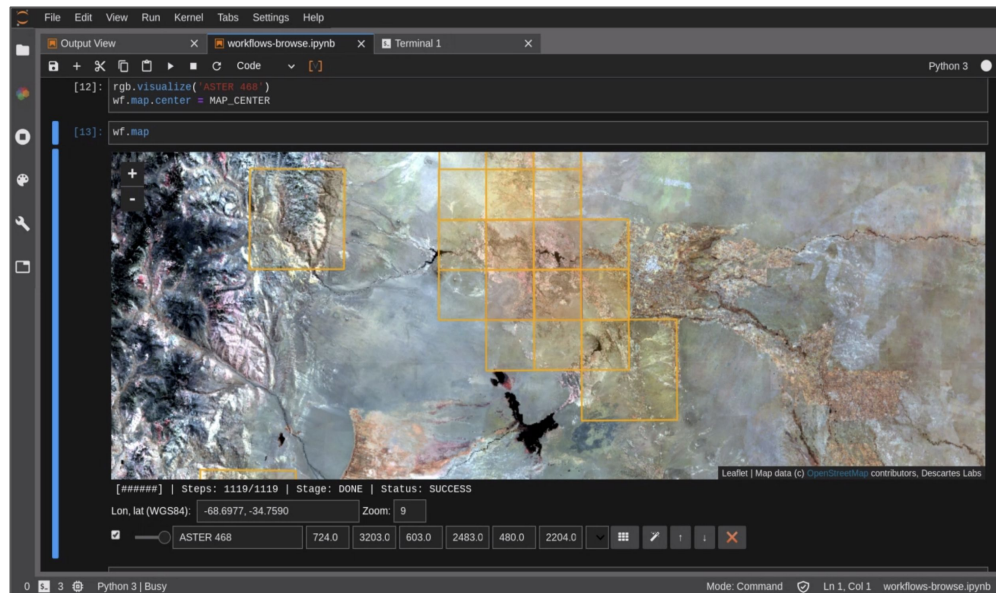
File Edit View Run Kernel Tabs Settings Help

Output View × workflows-browse.ipynb × Terminal 1 ×

Code Python 3

[12]: rgb.visualize('ASTER 468')
wf.map.center = MAP_CENTER

[13]: wf.map

+
-

Leaflet | Map data (c) OpenStreetMap contributors, Descartes Labs

[######] | Steps: 1119/1119 | Stage: DONE | Status: SUCCESS

Lon, lat (WGS84): -68.6977, -34.7590 Zoom: 9

ASTER 468 724.0 3203.0 603.0 2483.0 480.0 2204.0

0 3 Python 3 | Busy Mode: Command Ln 1, Col 1 workflows-browse.ipynb